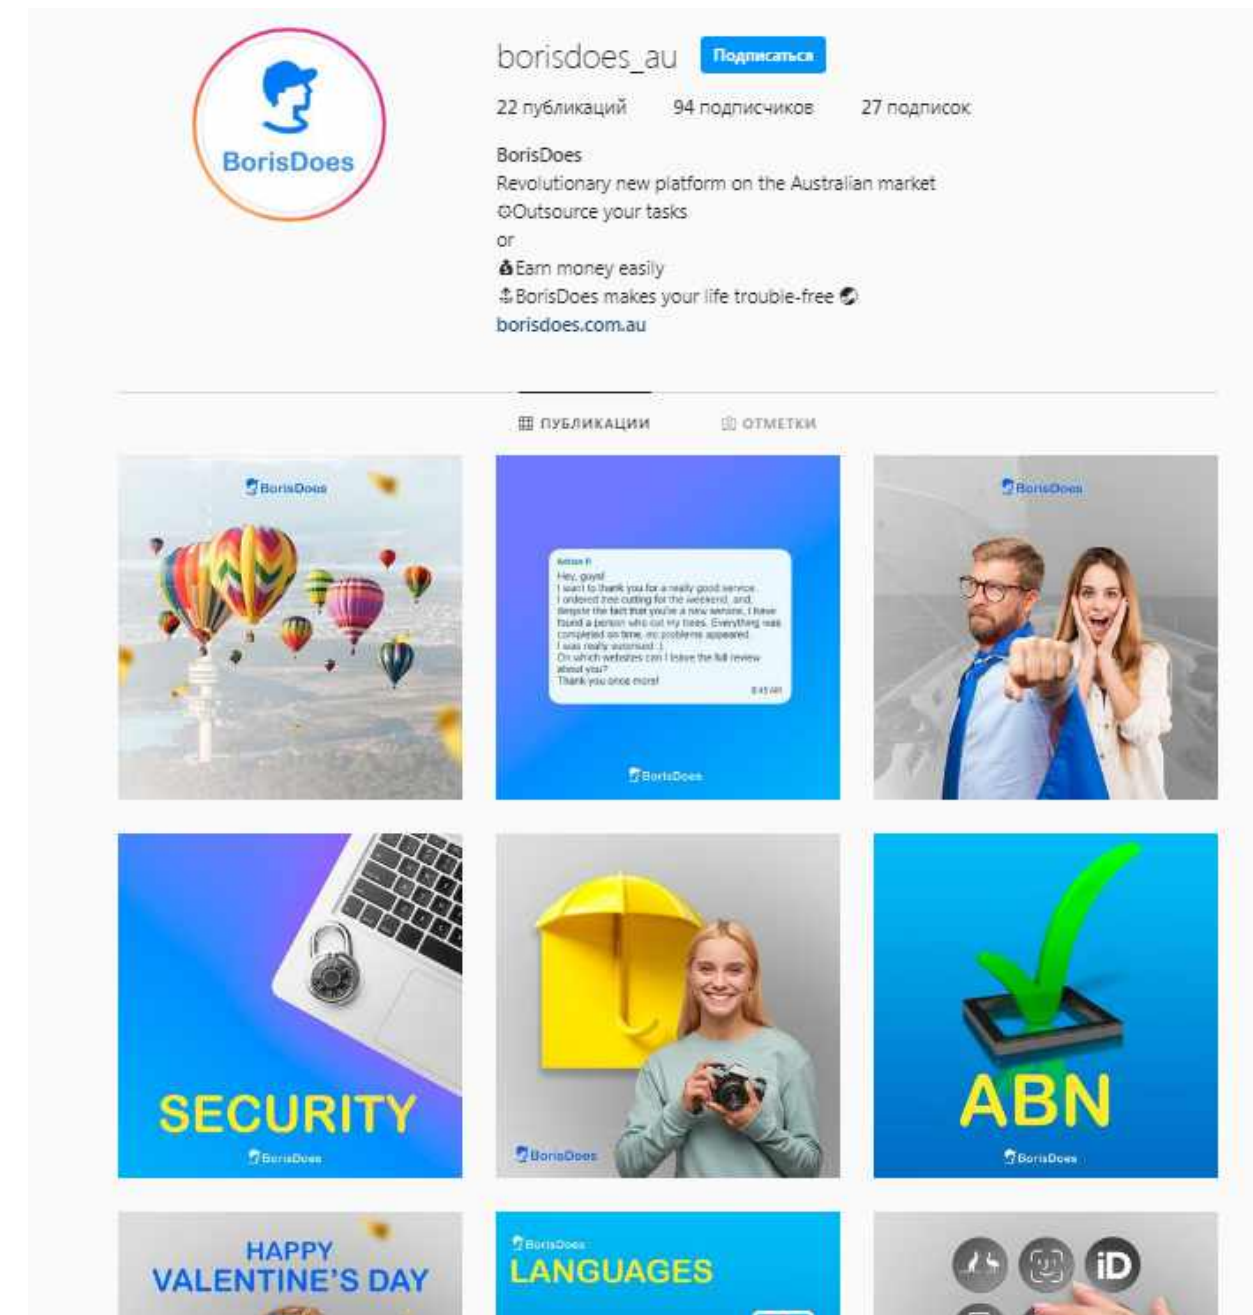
BorisDoes

borisdoes_au Подписаться

22 публикаций 94 подписчиков 27 подписок

BorisDoes
Revolutionary new platform on the Australian market
⚙Outsource your tasks
or
💰Earn money easily
⚓BorisDoes makes your life trouble-free 🌏
borisdoes.com.au

ПУБЛИКАЦИИ ОТМЕТКИ

BorisDoes

Adrian R.
Hey, guys!
I want to thank you for a really good service.
I ordered tree cutting for the weekend, and, despite the fact that you're a new service, I have found a person who cut my trees. Everything was completed on time, no problems appeared.
I was really surprised :)
On which websites can I leave the full review about you?
Thank you once more!
8:45 AM

BorisDoes

BorisDoes

SECURITY
BorisDoes

BorisDoes

ABN
BorisDoes

HAPPY VALENTINE'S DAY

BorisDoes
LANGUAGES

iD